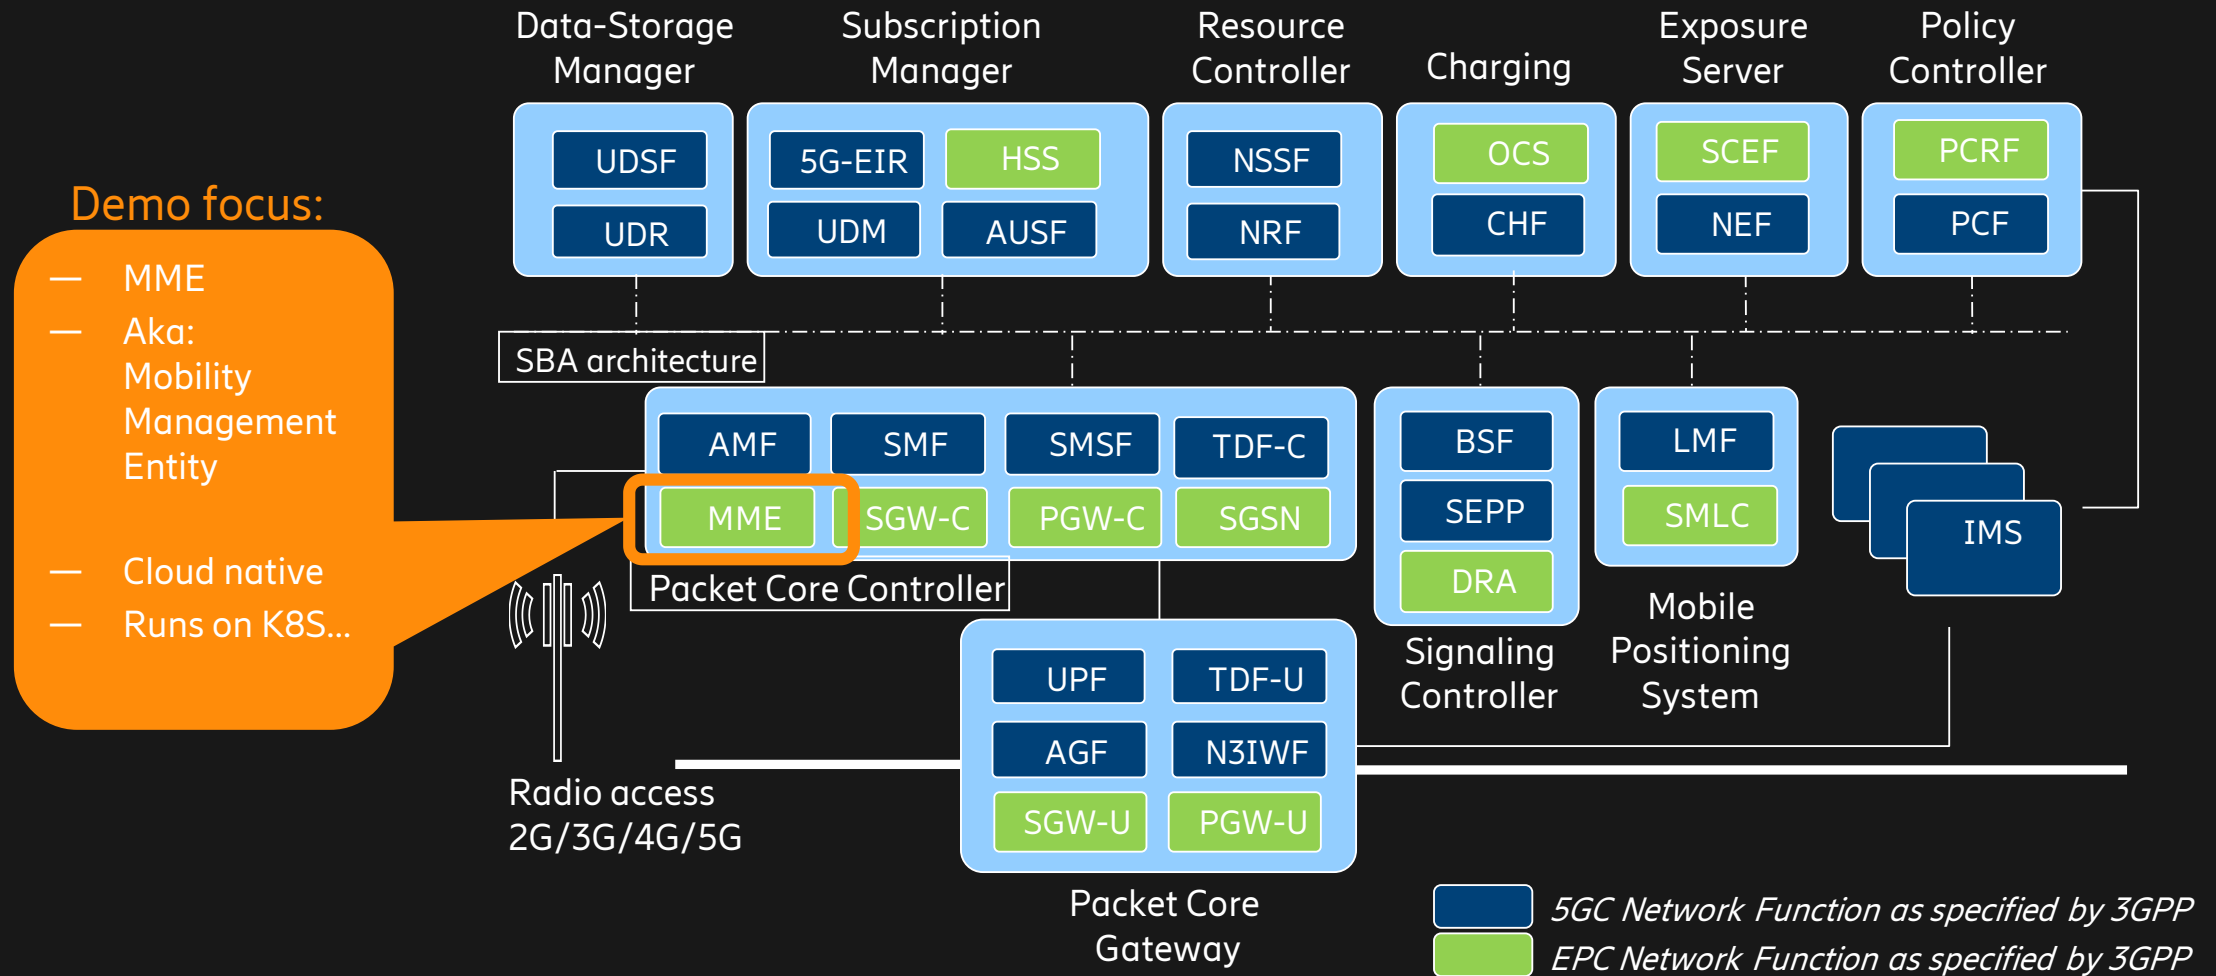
Demo focus:

— MME
— Aka: Mobility Management Entity

— Cloud native
— Runs on K8S...

Data-Storage Manager
UDSF
UDR

Subscription Manager
5G-EIR
HSS
UDM
AUSF

Resource Controller
NSSF
NRF

Charging
OCS
CHF

Exposure Server
SCEF
NEF

Policy Controller
PCRF
PCF

SBA architecture

AMF
SMF
SMSF
TDF-C
MME
SGW-C
PGW-C
SGSN
Packet Core Controller

BSF
SEPP
DRA
Signaling Controller

LMF
SMLC
Mobile Positioning System

IMS

Radio access 2G/3G/4G/5G

UPF
TDF-U
AGF
N3IWF
SGW-U
PGW-U
Packet Core Gateway

5GC Network Function as specified by 3GPP
EPC Network Function as specified by 3GPP